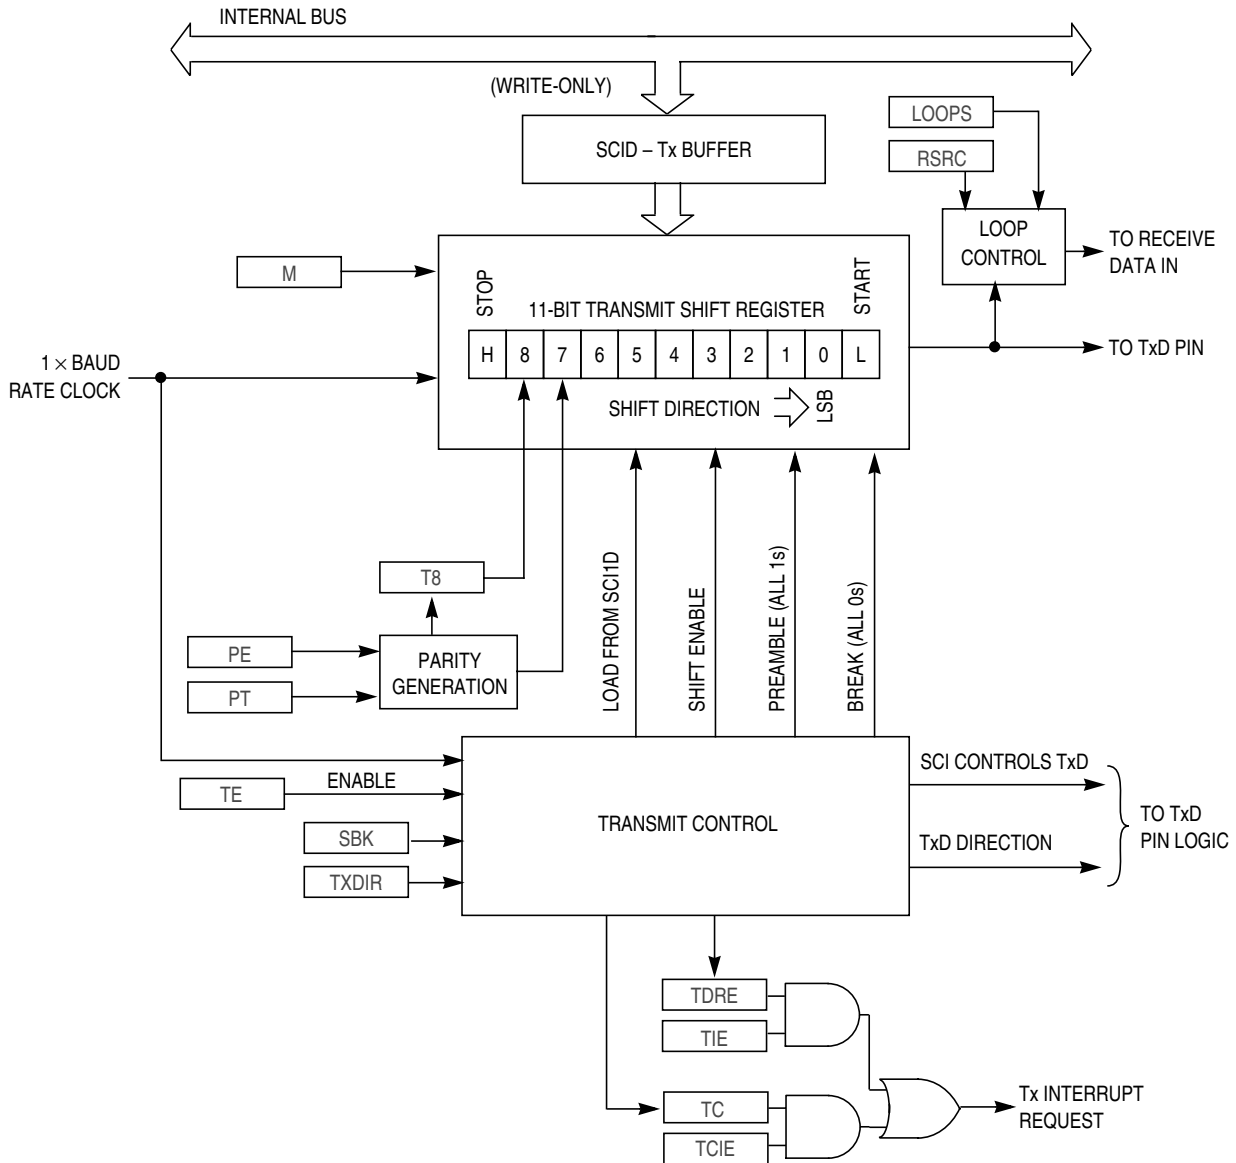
INTERNAL BUS

(WRITE-ONLY)

SCID – Tx BUFFER

LOOPS

RSRC

LOOP CONTROL

TO RECEIVE DATA IN

M

STOP

11-BIT TRANSMIT SHIFT REGISTER

START

| H | 8 | 7 | 6 | 5 | 4 | 3 | 2 | 1 | 0 | L |
|---|---|---|---|---|---|---|---|---|---|---|

TO TxD PIN

$1 \times$ BAUD RATE CLOCK

SHIFT DIRECTION

LSB

T8

PE

PT

PARITY GENERATION

LOAD FROM SCI1D

SHIFT ENABLE

PREAMBLE (ALL 1s)

BREAK (ALL 0s)

TE

ENABLE

SBK

TXDIR

TRANSMIT CONTROL

SCI CONTROLS TxD

TxD DIRECTION

TO TxD PIN LOGIC

TDRE

TIE

TC

TCIE

Tx INTERRUPT REQUEST